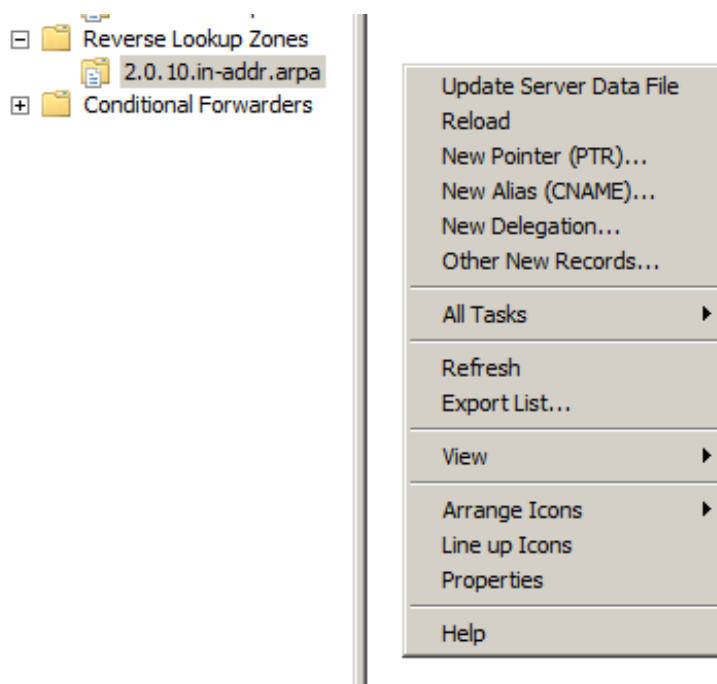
Reverse Lookup Zones
2.0.10.in-addr.arpa
Conditional Forwarders

Update Server Data File
Reload
New Pointer (PTR)...
New Alias (CNAME)...
New Delegation...
Other New Records...

All Tasks

Refresh
Export List...

View

Arrange Icons
Line up Icons
Properties

Help